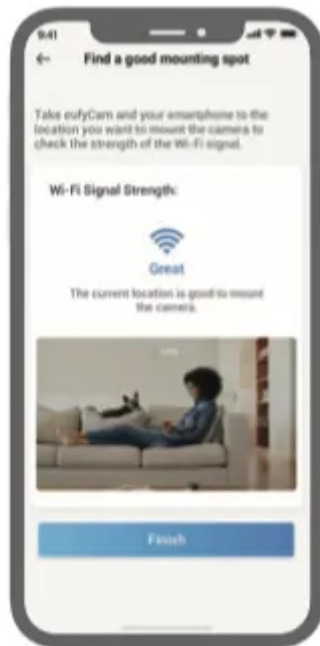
9:41

←

Find a good mounting spot

Take eufyCam and your smartphone to the location you want to mount the camera to check the strength of the Wi-Fi signal.

Wi-Fi Signal Strength:

Great

The current location is good to mount the camera.

Finish